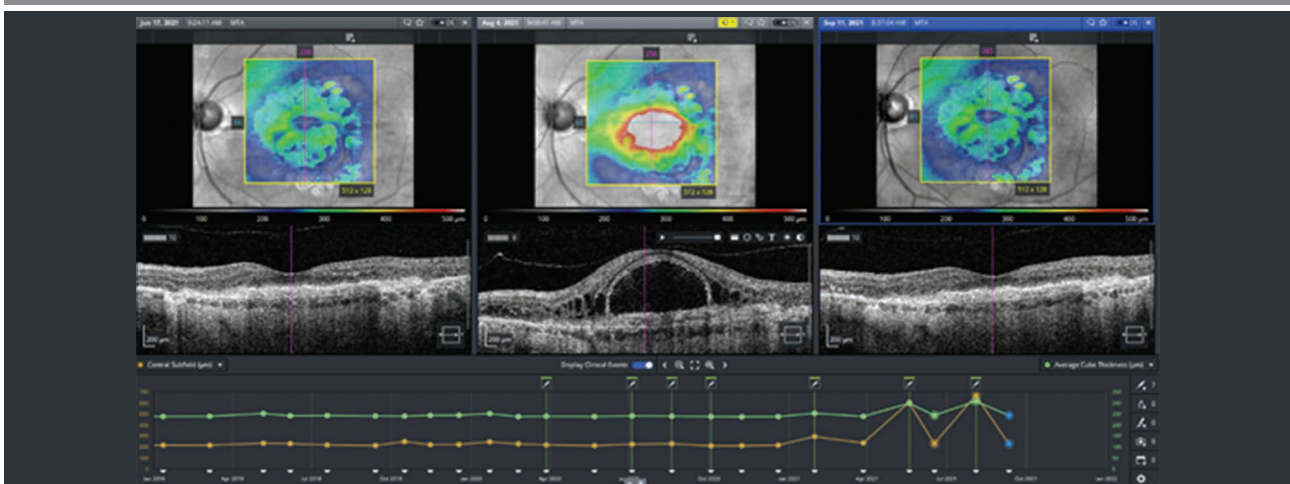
Jun 17, 2021 9:24:11 AM MTA

Aug 4, 2021 9:08:41 AM MTA

Sep 11, 2021 8:37:04 AM MTA

230

256

265

512 x 128

512 x 128

512 x 128

0 100 200 300 400 500 μm

0 100 200 300 400 500 μm

0 100 200 300 400 500 μm

10

10

200 μm

200 μm

200 μm

Central Subfield (μm)

Display Clinical Events

Average Cube Thickness (μm)

Jan 2018 Apr 2018 Jul 2018 Oct 2018 Jan 2019 Apr 2020 Jul 2020 Oct 2020 Jan 2021 Apr 2021 Jul 2021 Oct 2021 Jan 2022